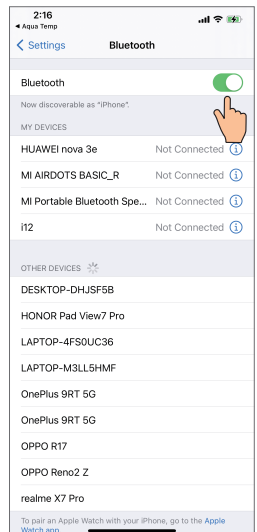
2:16
◀ Aqua Temp

< Settings
Bluetooth

Bluetooth

Now discoverable as "iPhone".

MY DEVICES

HUAWEI nova 3e
Not Connected

MI AIRDOTS BASIC_R
Not Connected

MI Portable Bluetooth Spe...
Not Connected

i12
Not Connected

OTHER DEVICES

DESKTOP-DHJSF5B

HONOR Pad View7 Pro

LAPTOP-4FS0UC36

LAPTOP-M3LL5HMF

OnePlus 9RT 5G

OnePlus 9RT 5G

OPPO R17

OPPO Reno2 Z

realme X7 Pro

To pair an Apple Watch with your iPhone, go to the Apple Watch app.